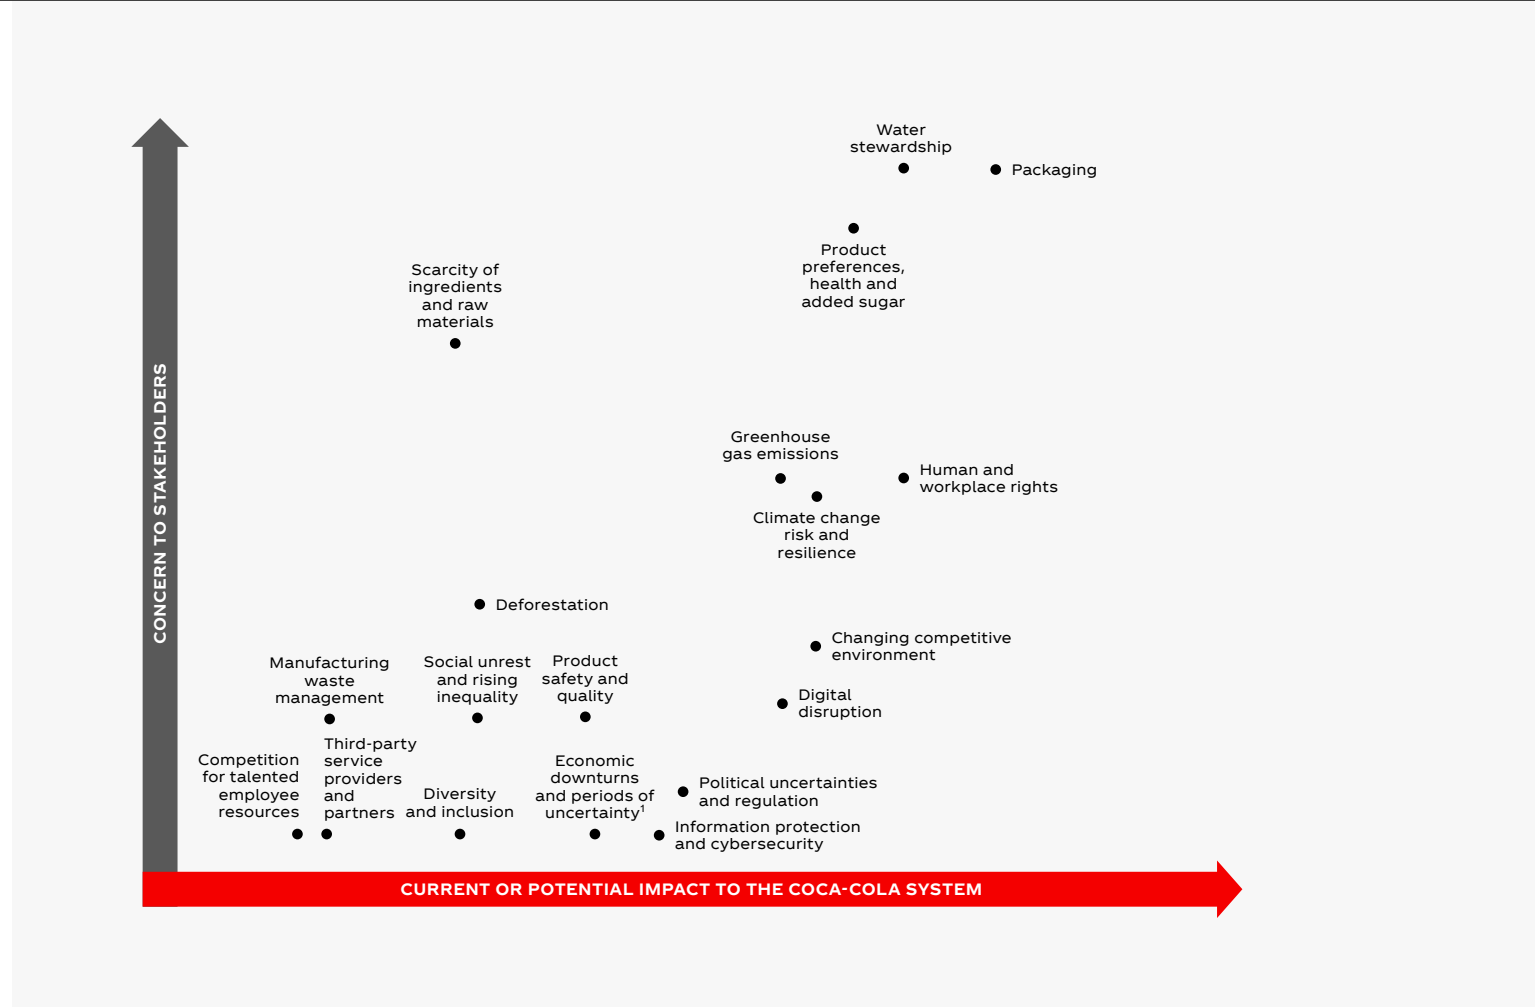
Water stewardship

Packaging

Product preferences, health and added sugar

Scarcity of ingredients and raw materials

CONCERN TO STAKEHOLDERS

Greenhouse gas emissions

Human and workplace rights

Climate change risk and resilience

Deforestation

Changing competitive environment

Manufacturing waste management

Social unrest and rising inequality

Product safety and quality

Digital disruption

Competition for talented employee resources

Third-party service providers and partners

Diversity and inclusion

Economic downturns and periods of uncertainty$^1$

Political uncertainties and regulation

Information protection and cybersecurity

CURRENT OR POTENTIAL IMPACT TO THE COCA-COLA SYSTEM